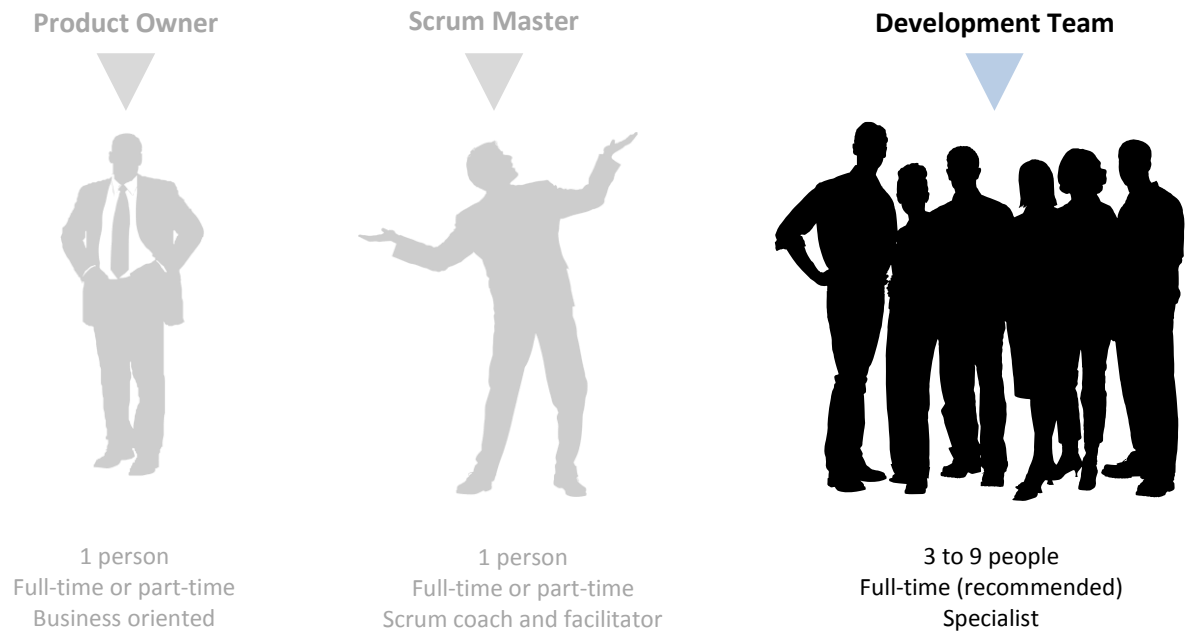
Product Owner

Scrum Master

Development Team

1 person
Full-time or part-time
Business oriented

1 person
Full-time or part-time
Scrum coach and facilitator

3 to 9 people
Full-time (recommended)
Specialist